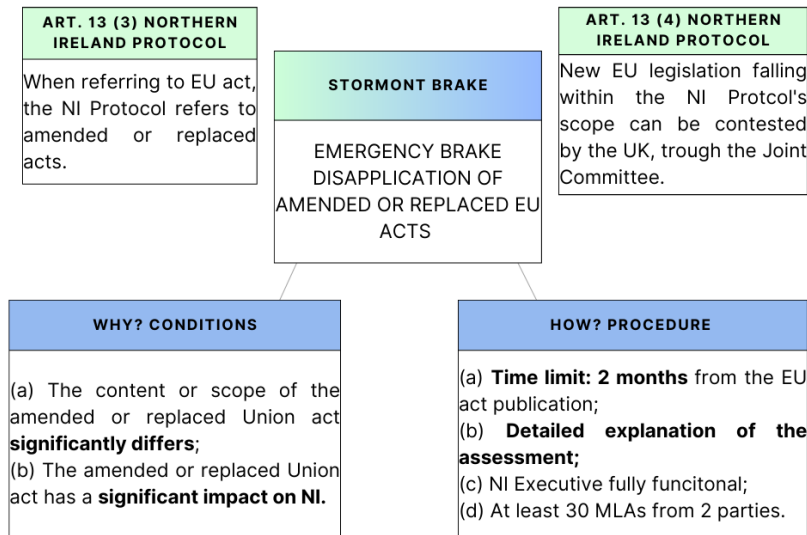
ART. 13 (3) NORTHERN IRELAND PROTOCOL

When referring to EU act, the NI Protocol refers to amended or replaced acts.

STORMONT BRAKE

EMERGENCY BRAKE DISAPPLICATION OF AMENDED OR REPLACED EU ACTS

ART. 13 (4) NORTHERN IRELAND PROTOCOL

New EU legislation falling within the NI Protcol's scope can be contested by the UK, trough the Joint Committee.

WHY? CONDITIONS

(a) The content or scope of the amended or replaced Union act **significantly differs**;
(b) The amended or replaced Union act has a **significant impact on NI.**

HOW? PROCEDURE

(a) **Time limit: 2 months** from the EU act publication;
(b) **Detailed explanation of the assessment;**
(c) NI Executive fully funcitonal;
(d) At least 30 MLAs from 2 parties.